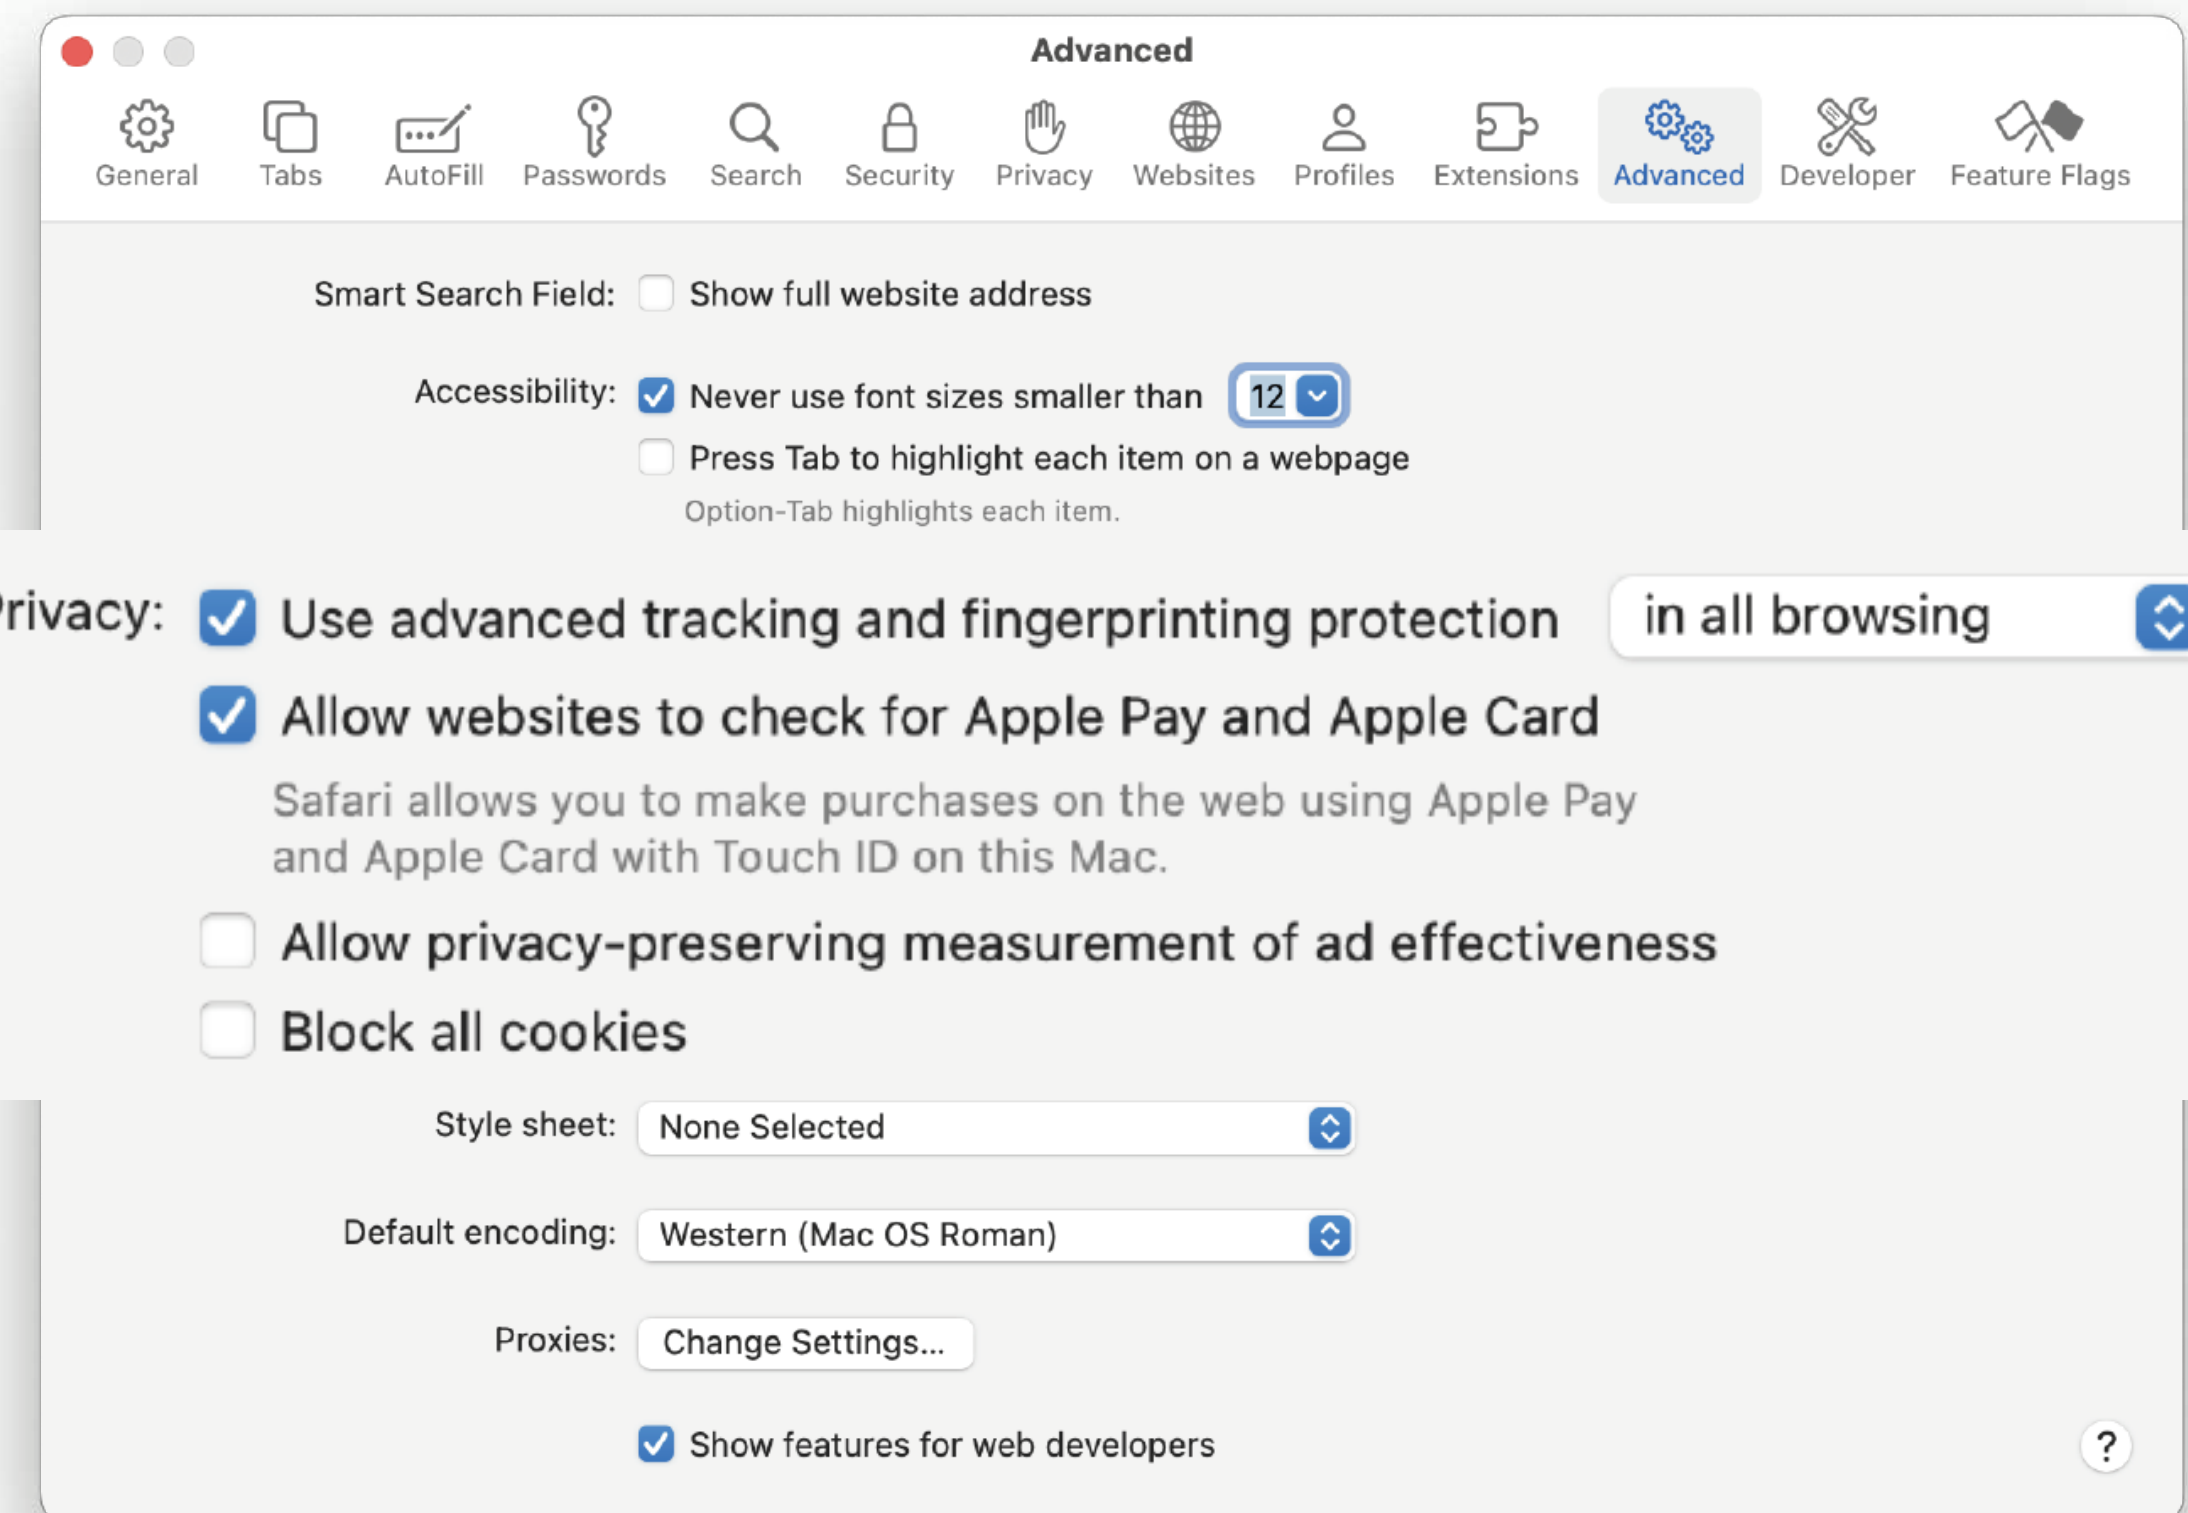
Advanced

General Tabs AutoFill Passwords Search Security Privacy Websites Profiles Extensions Advanced Developer Feature Flags

Smart Search Field: Show full website address

Accessibility: Never use font sizes smaller than 12

Press Tab to highlight each item on a webpage

Option-Tab highlights each item.

rivacy: Use advanced tracking and fingerprinting protection in all browsing

Allow websites to check for Apple Pay and Apple Card

Safari allows you to make purchases on the web using Apple Pay and Apple Card with Touch ID on this Mac.

Allow privacy-preserving measurement of ad effectiveness

Block all cookies

Style sheet: None Selected

Default encoding: Western (Mac OS Roman)

Proxies: Change Settings...

Show features for web developers

?